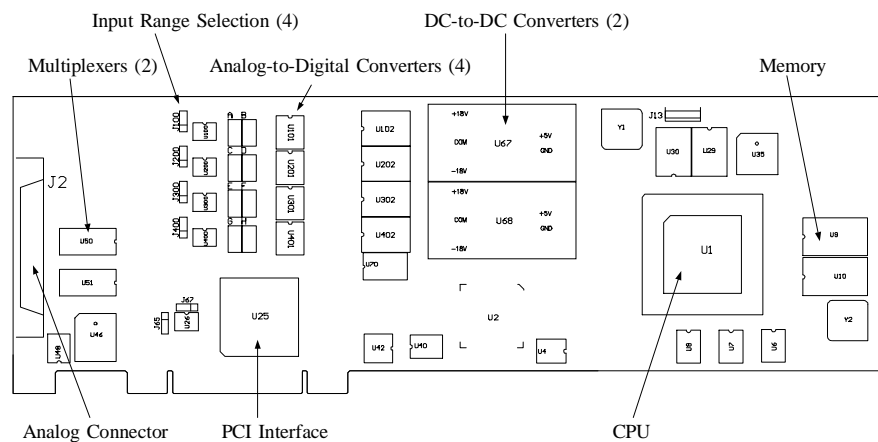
Input Range Selection (4)

DC-to-DC Converters (2)

Multiplexers (2)

Analog-to-Digital Converters (4)

Memory

J100
J200
J300
J400

U101
U201
U301
U401

U102
U202
U302
U402

+18V
COM
-18V
U67
+5V
GND

+18V
COM
-18V
U68
+5V
GND

Y1
J13
U30
U29
U35

J2

U50
U51
U46
U48

J65
J67
U26

U25

U70

U1

U9
U10
Y2

U2

U42
U40
U4

U8
U7
U6

Analog Connector

PCI Interface

CPU